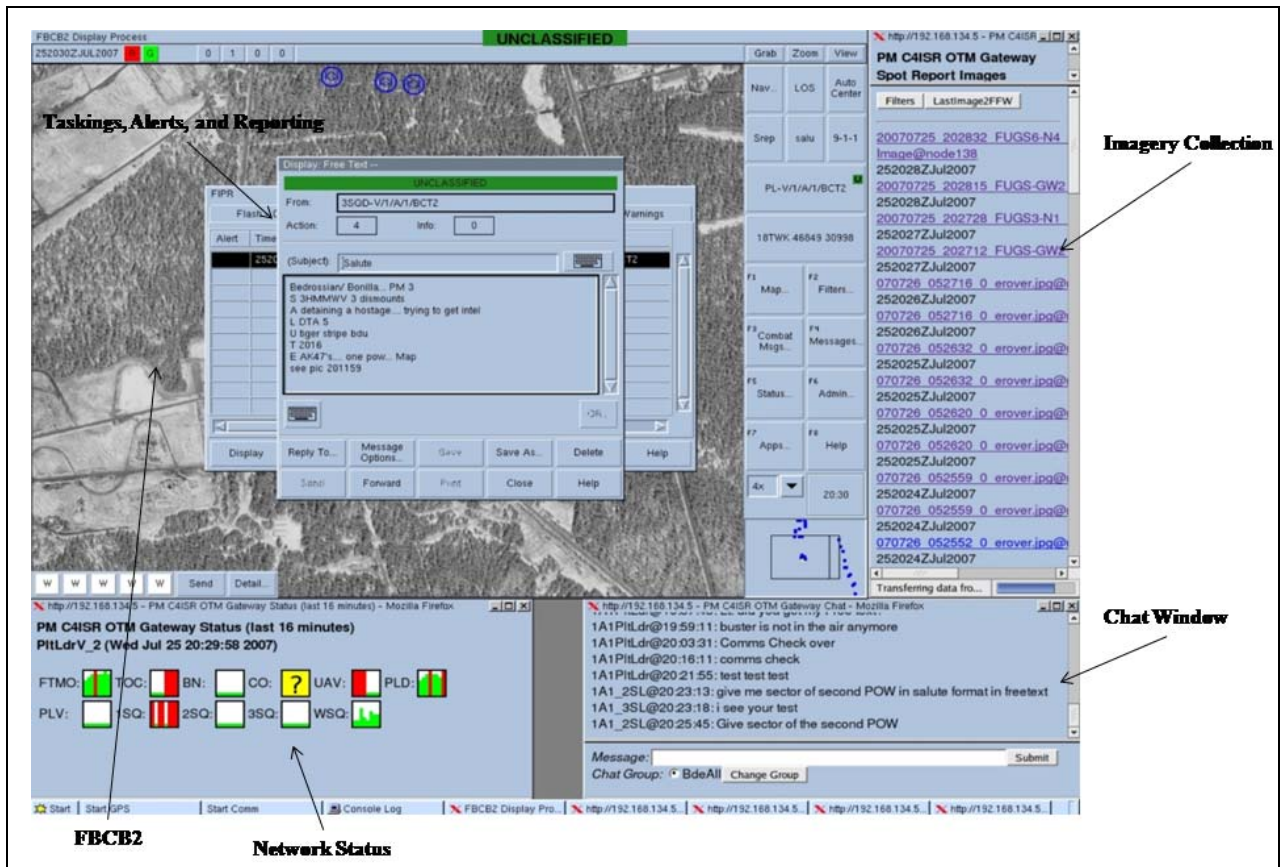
FBCB2 Display Process
UNCLASSIFIED
252030ZJUL2007 R G 0 1 0 0
Grab Zoom View

Taskings, Alerts, and Reporting

Nav.. LOS Auto Center
Srep salu 9-1-1
PL-V/1/A/1/BCT2
18TWK 46849 30998
F1 Map... F2 Filters...
F3 Combat Msgs... F4 Messages...
F5 Status... F6 Admin...
F7 Apps... F8 Help
4x 20:30

FIPR
Flash
Warnings
Alert Time
252
T2
Display Help

Display: Free Text --
UNCLASSIFIED
From: 3SQD-V/1/A/1/BCT2
Action: 4 Info: 0
(Subject) Salute
Bedrossian/ Bonilla... PM 3
S 3HMMWV 3 dismounts
A detaining a hostage.... trying to get intel
L DTA 5
U tiger stripe bdu
T 2016
E AK47's... one pow... Map
see pic 201159
OK
Reply To... Message Options... Save Save As... Delete
Send Forward Print Close Help

W W W W W W Send Detail...

http://192.168.134.5 - PM C4ISR
PM C4ISR OTM Gateway Spot Report Images
Filters LastImage2FFW
20070725_202832_FUGS6-N4_Image@node138
252028ZJul2007
20070725_202815_FUGS-GW2
252028ZJul2007
20070725_202728_FUGS3-N1
252027ZJul2007
20070725_202712_FUGS-GW2
252027ZJul2007
070726_052716_0_erover.jpg@
252026ZJul2007
070726_052716_0_erover.jpg@
252026ZJul2007
070726_052632_0_erover.jpg@
252025ZJul2007
070726_052632_0_erover.jpg@
252025ZJul2007
070726_052620_0_erover.jpg@
252025ZJul2007
070726_052620_0_erover.jpg@
252025ZJul2007
070726_052559_0_erover.jpg@
252024ZJul2007
070726_052559_0_erover.jpg@
252024ZJul2007
070726_052552_0_erover.jpg@
252024ZJul2007
Transferring data fro...

Imagery Collection

http://192.168.134.5 - PM C4ISR OTM Gateway Status (last 16 minutes) - Mozilla Firefox
PM C4ISR OTM Gateway Status (last 16 minutes)
PltLdrV_2 (Wed Jul 25 20:29:58 2007)
FTMO: TOC: BN: CO: ? UAV: PLD:
PLV: 1SQ: 2SQ: 3SQ: WSQ:

http://192.168.134.5 - PM C4ISR OTM Gateway Chat - Mozilla Firefox
1A1PltLdr@19:59:11: buster is not in the air anymore
1A1PltLdr@20:03:31: Comms Check over
1A1PltLdr@20:16:11: comms check
1A1PltLdr@20:21:55: test test test
1A1_2SL@20:23:13: give me sector of second POW in salute format in freetext
1A1_3SL@20:23:18: i see your test
1A1_2SL@20:25:45: Give sector of the second POW
Message: Submit
Chat Group: BdeAll Change Group

Chat Window

Start Start GPS Start Comm Console Log FBCB2 Display Pro... http://192.168.134.5... http://192.168.134.5... http://192.168.134.5... http://192.168.134.5...

FBCB2
Network Status